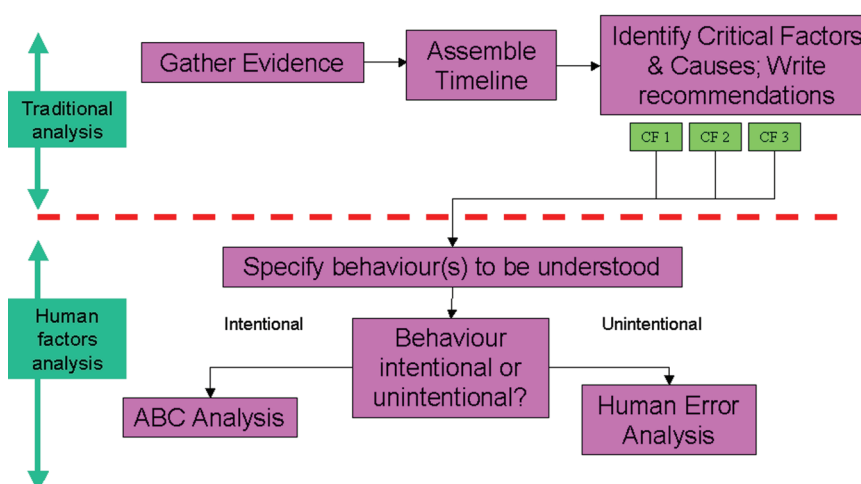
Traditional analysis

Gather Evidence

Assemble Timeline

Identify Critical Factors & Causes; Write recommendations

CF 1

CF 2

CF 3

Human factors analysis

Specify behaviour(s) to be understood

Intentional

Behaviour intentional or unintentional?

Unintentional

ABC Analysis

Human Error Analysis